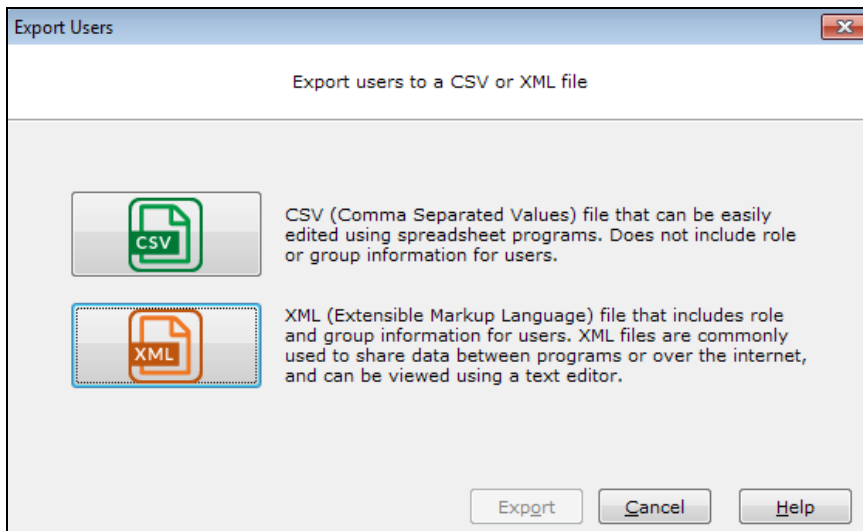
Export Users

Export users to a CSV or XML file

CSV

CSV (Comma Separated Values) file that can be easily edited using spreadsheet programs. Does not include role or group information for users.

XML

XML (Extensible Markup Language) file that includes role and group information for users. XML files are commonly used to share data between programs or over the internet, and can be viewed using a text editor.

Export

Cancel

Help